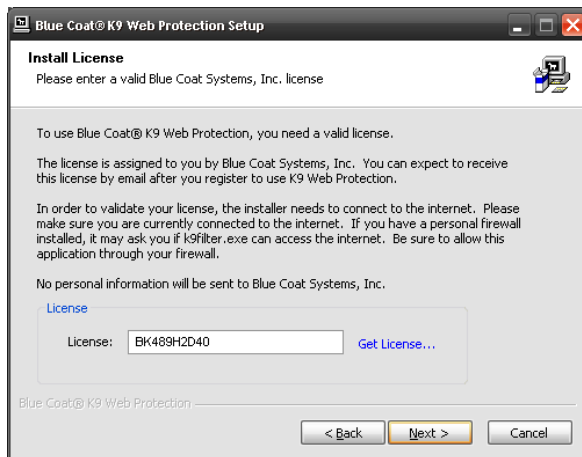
Blue Coat® K9 Web Protection Setup

Install License
Please enter a valid Blue Coat Systems, Inc. license

To use Blue Coat® K9 Web Protection, you need a valid license.

The license is assigned to you by Blue Coat Systems, Inc. You can expect to receive this license by email after you register to use K9 Web Protection.

In order to validate your license, the installer needs to connect to the internet. Please make sure you are currently connected to the internet. If you have a personal firewall installed, it may ask you if k9filter.exe can access the internet. Be sure to allow this application through your firewall.

No personal information will be sent to Blue Coat Systems, Inc.

License

License: BK489H2D40 Get License...

Blue Coat® K9 Web Protection

< Back Next > Cancel